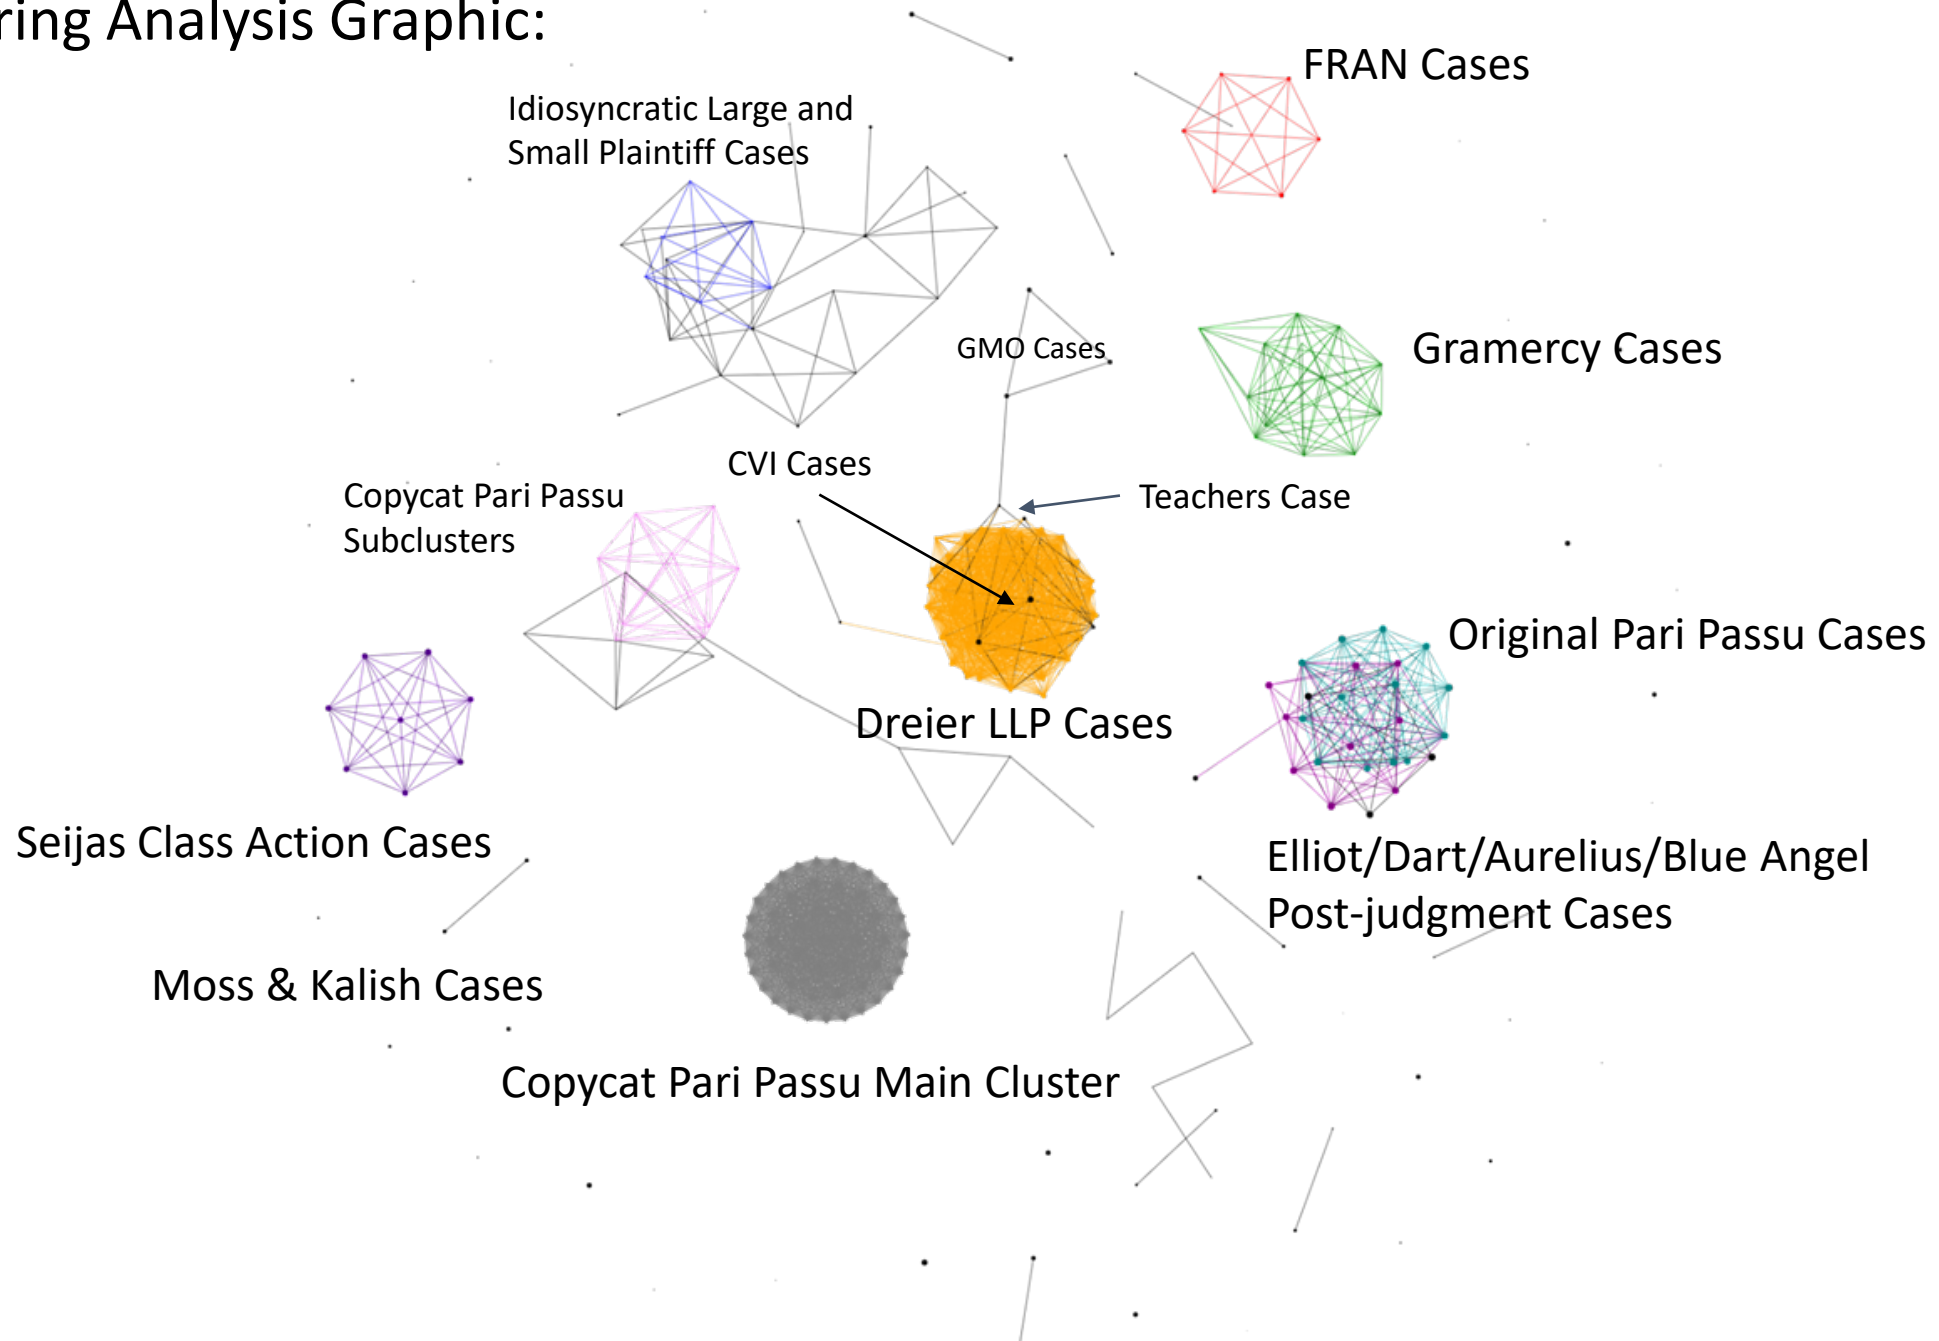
ring Analysis Graphic:

FRAN Cases

Idiosyncratic Large and Small Plaintiff Cases

GMO Cases

Gramercy Cases

CVI Cases

Teachers Case

Copycat Pari Passu Subclusters

Original Pari Passu Cases

Dreier LLP Cases

Seijas Class Action Cases

Elliot/Dart/Aurelius/Blue Angel Post-judgment Cases

Moss & Kalish Cases

Copycat Pari Passu Main Cluster